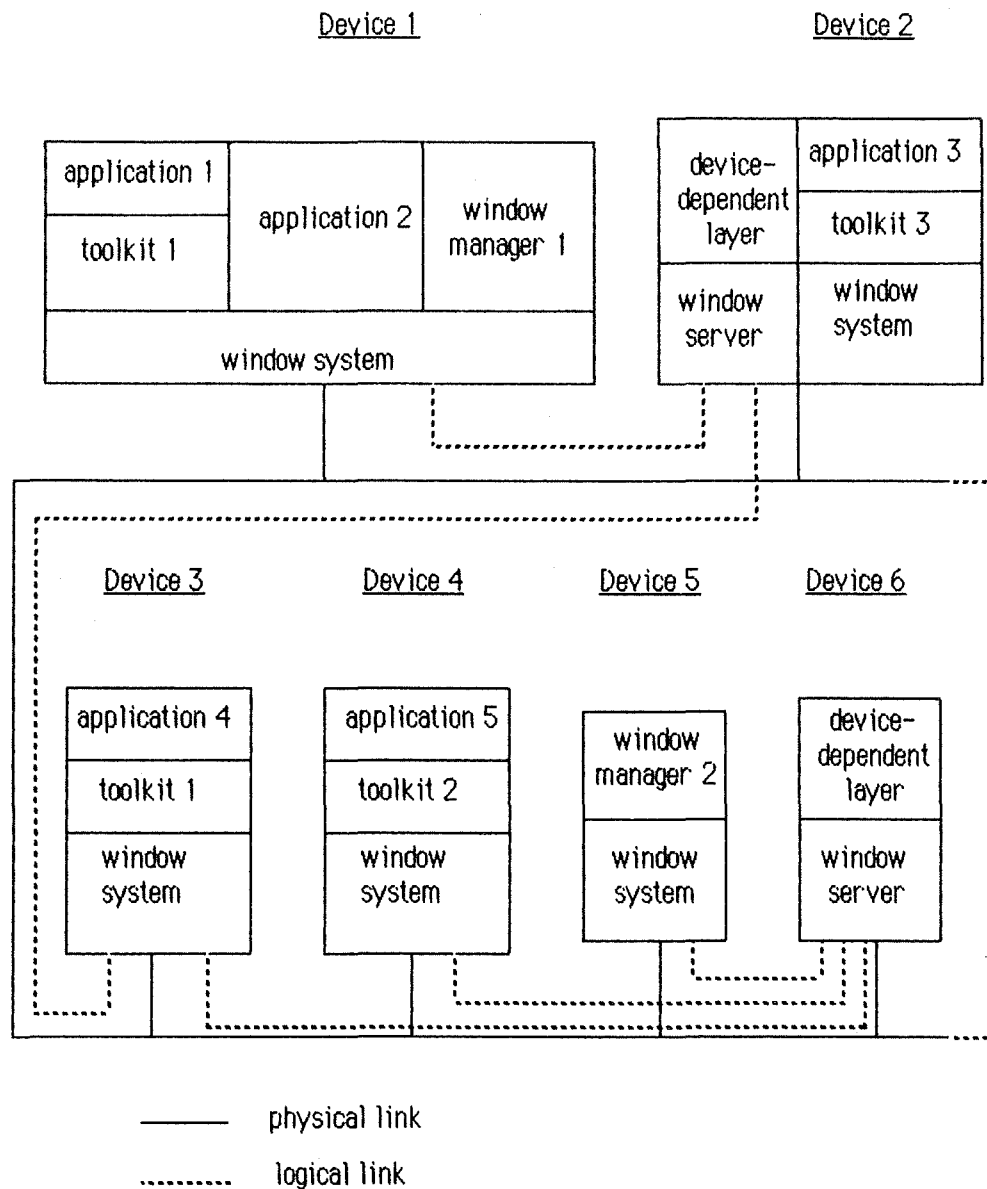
Device 1

Device 2

application 1

toolkit 1

application 2

window manager 1

window system

device-dependent layer

window server

application 3

toolkit 3

window system

Device 3

Device 4

Device 5

Device 6

application 4

toolkit 1

window system

application 5

toolkit 2

window system

window manager 2

window system

device-dependent layer

window server

physical link

logical link